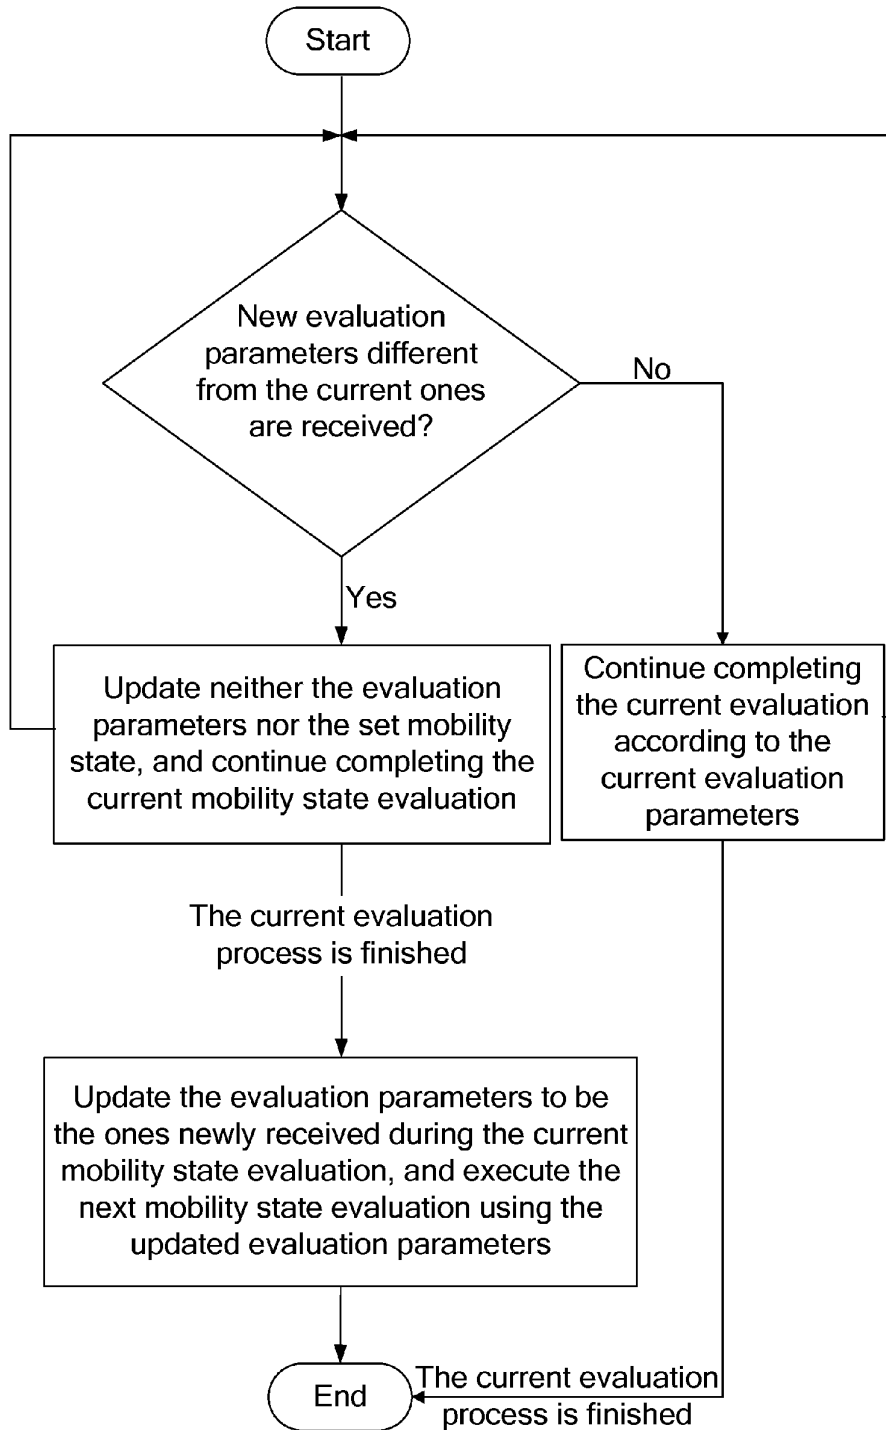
Start

New evaluation parameters different from the current ones are received?

No

Yes

Update neither the evaluation parameters nor the set mobility state, and continue completing the current mobility state evaluation

Continue completing the current evaluation according to the current evaluation parameters

The current evaluation process is finished

Update the evaluation parameters to be the ones newly received during the current mobility state evaluation, and execute the next mobility state evaluation using the updated evaluation parameters

End

The current evaluation process is finished